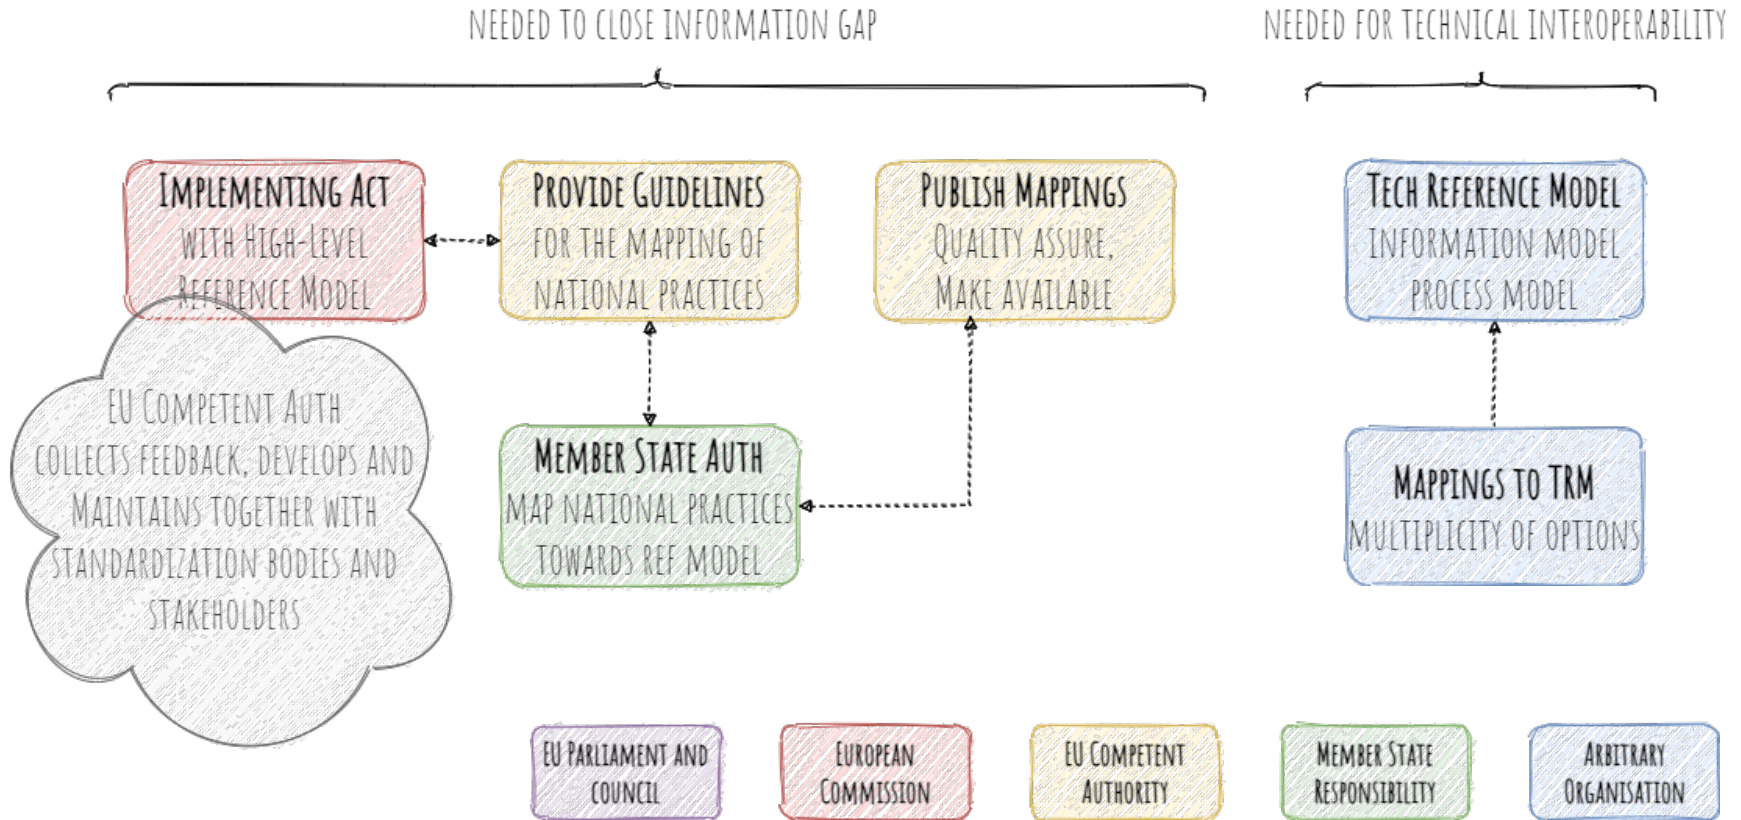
NEEDED TO CLOSE INFORMATION GAP

NEEDED FOR TECHNICAL INTEROPERABILITY

Implementing Act
with High-Level Reference Model

Provide Guidelines
for the mapping of national practices

Publish Mappings
Quality assure, make available

Tech Reference Model
Information model process model

EU Competent Auth
collects feedback, develops and maintains together with standardization bodies and stakeholders

Member State Auth
Map national practices towards ref model

Mappings to TRM
Multiplicity of options

EU Parliament and Council

European Commission

EU Competent Authority

Member State Responsibility

Arbitrary Organisation